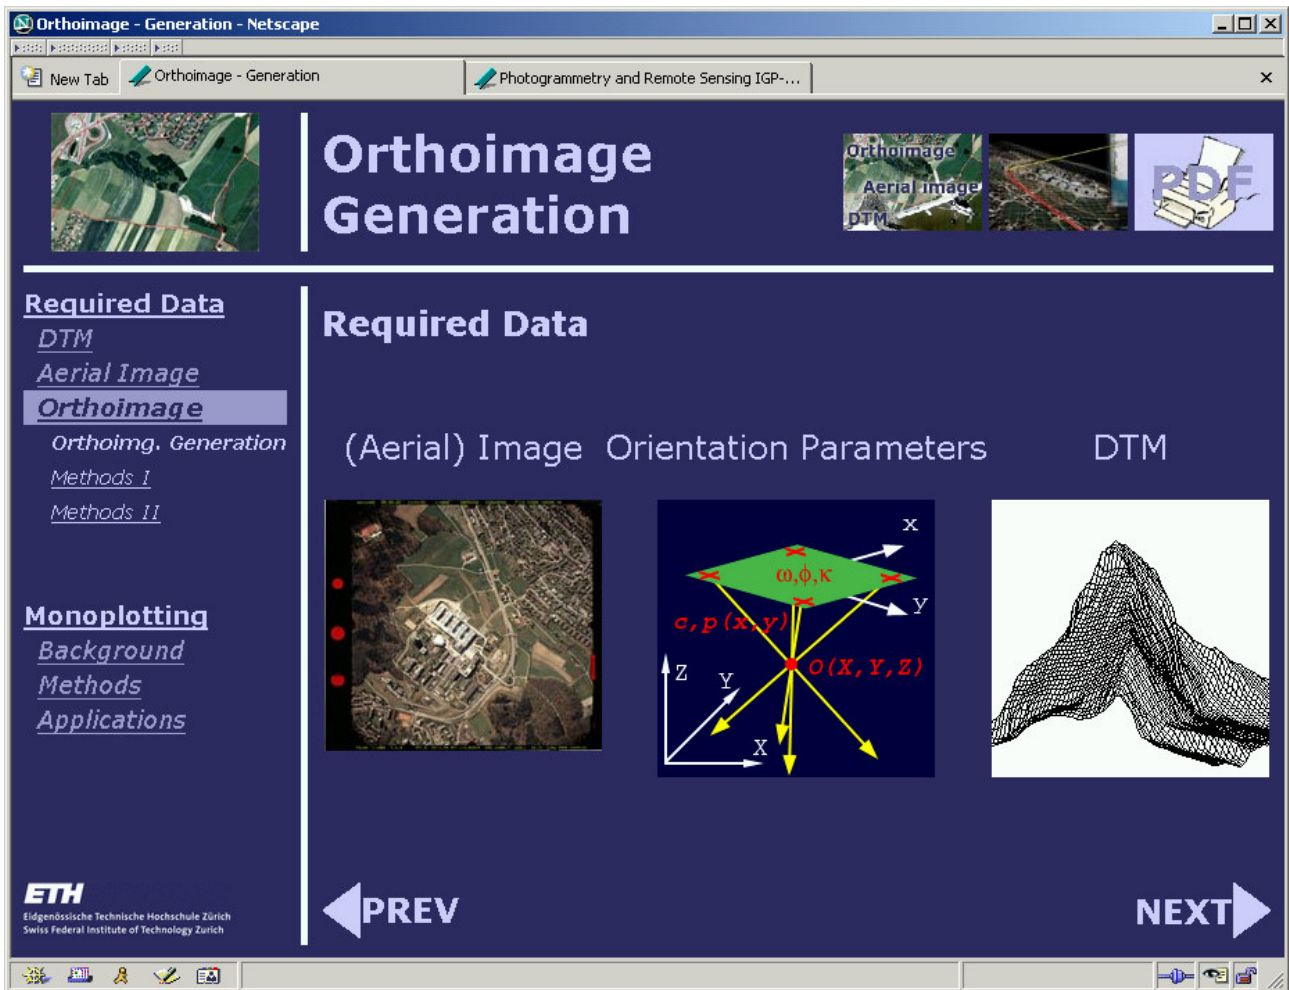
Orthoimage - Generation - Netscape

New Tab | Orthoimage - Generation | Photogrammetry and Remote Sensing IGP-...

Orthoimage Generation

Orthoimage
Aerial image
DTM

PDF

Required Data
DTM
Aerial Image
Orthoimage
Orthoimg. Generation
Methods I
Methods II

Monoplotting
Background
Methods
Applications

ETH
Eidgenössische Technische Hochschule Zürich
Swiss Federal Institute of Technology Zurich

Required Data

(Aerial) Image Orientation Parameters DTM

x
$\omega,\phi,\kappa$
y
$c, p(x,y)$
$O(X,Y,Z)$
Z
Y
X

PREV

NEXT